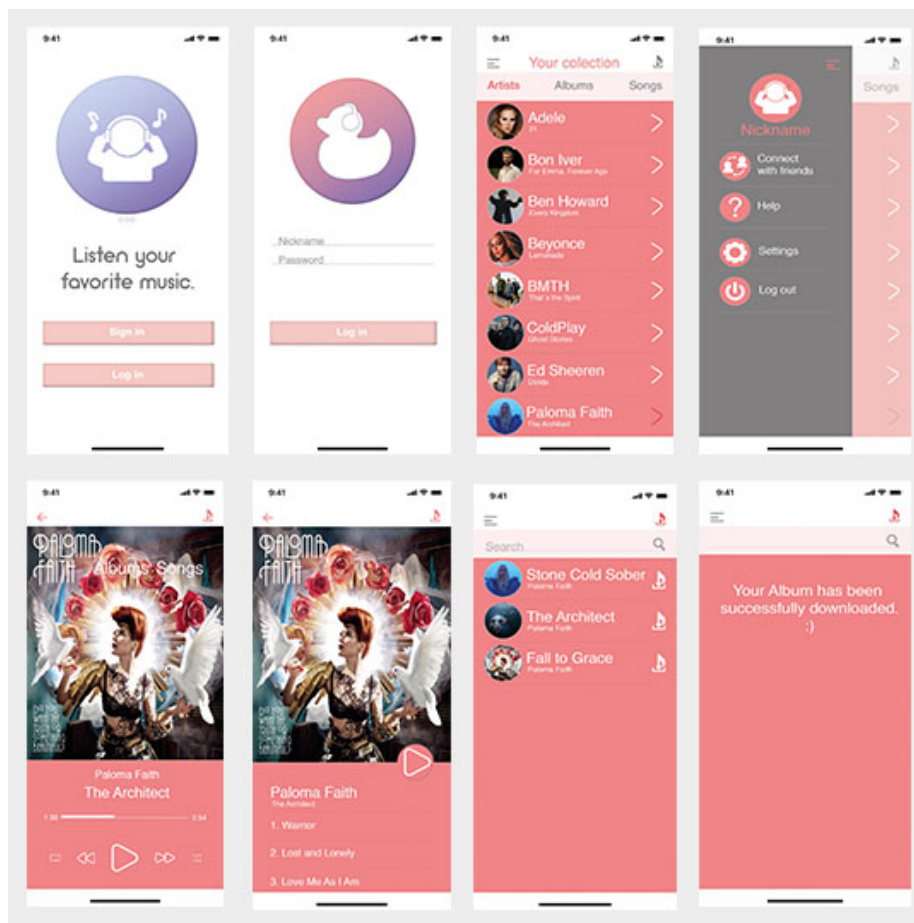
9:41

Listen your favorite music.

Sign in

Log in

9:41

Nickname

Password

Log in

9:41

Your colection

Artists Albums Songs

Adele
21

Bon Iver
For Emma, Forever Ago

Ben Howard
Every Kingdom

Beyonce
Lemonade

BMTH
That's the Spirit

ColdPlay
Ghost Stories

Ed Sheeren
Divide

Paloma Faith
The Architect

9:41

Nickname

Connect with friends

Help

Settings

Log out

Songs

9:41

PALOMA FAITH

Albums Songs

Paloma Faith

The Architect

1:36 3:54

9:41

PALOMA FAITH

Paloma Faith
The Architect

1. Warrior

2. Lost and Lonely

3. Love Me As I Am

9:41

Search

Stone Cold Sober
Paloma Faith

The Architect
Paloma Faith

Fall to Grace
Paloma Faith

9:41

Your Album has been successfully downloaded. :)